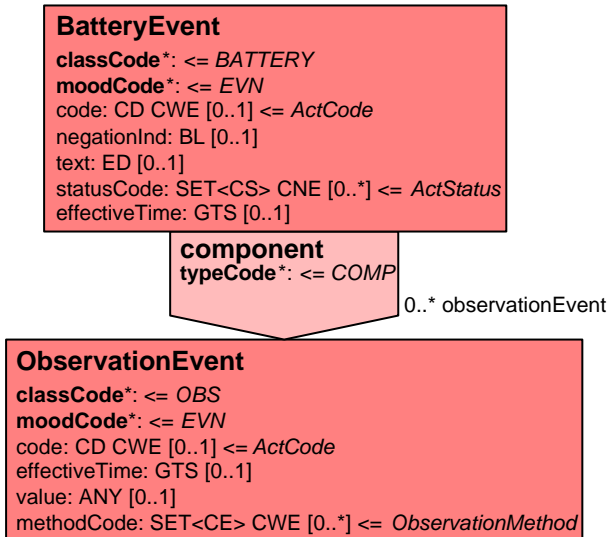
BatteryEvent
classCode*: <= BATTERY
moodCode*: <= EVN
code: CD CWE [0..1] <= ActCode
negationInd: BL [0..1]
text: ED [0..1]
statusCode: SET<CS> CNE [0..*] <= ActStatus
effectiveTime: GTS [0..1]

component
typeCode*: <= COMP

0..* observationEvent

ObservationEvent
classCode*: <= OBS
moodCode*: <= EVN
code: CD CWE [0..1] <= ActCode
effectiveTime: GTS [0..1]
value: ANY [0..1]
methodCode: SET<CE> CWE [0..*] <= ObservationMethod